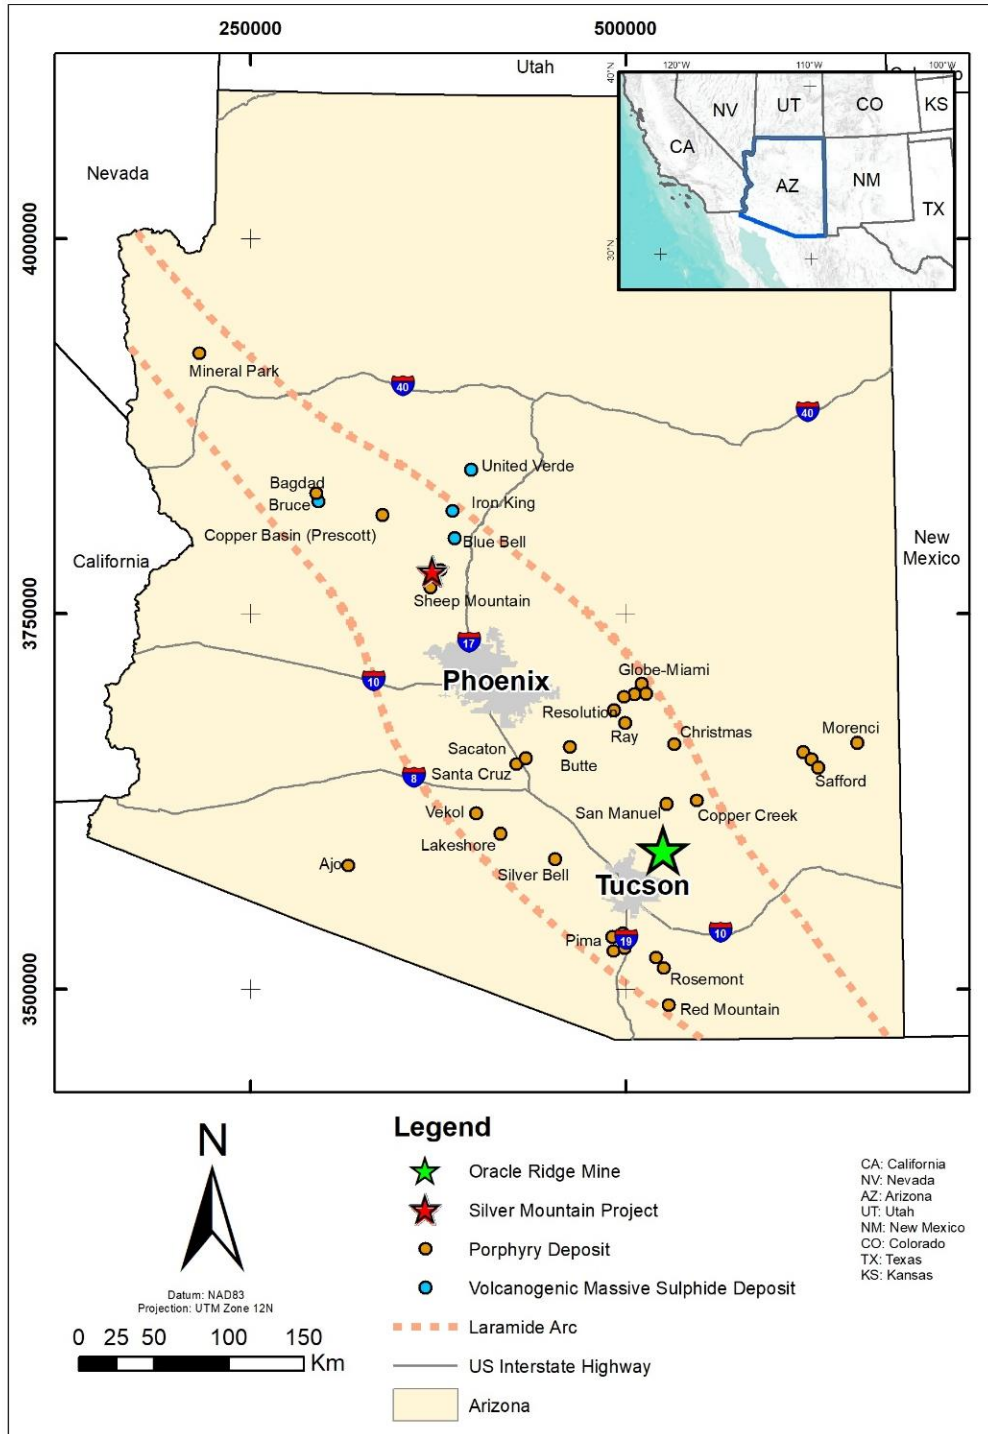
250000
500000
Utah
40°N
120°W
110°W
100°W
NV
UT
CO
KS
CA
AZ
NM
TX
30°N
Nevada
4000000
Mineral Park
40
40
United Verde
Bagdad
Bruce
Iron King
Copper Basin (Prescott)
Blue Bell
New Mexico
California
Sheep Mountain
3750000
17
Phoenix
10
Globe-Miami
Resolution
Ray
Christmas
Morenci
Sacaton
Butte
Safford
8
Santa Cruz
San Manuel
Copper Creek
Vekol
Lakeshore
Ajo
Silver Bell
Tucson
Pima
19
10
Rosemont
3500000
Red Mountain

N
Datum: NAD83
Projection: UTM Zone 12N
0 25 50 100 150 Km

Legend
Oracle Ridge Mine
Silver Mountain Project
Porphyry Deposit
Volcanogenic Massive Sulphide Deposit
Laramide Arc
US Interstate Highway
Arizona

CA: California
NV: Nevada
AZ: Arizona
UT: Utah
NM: New Mexico
CO: Colorado
TX: Texas
KS: Kansas